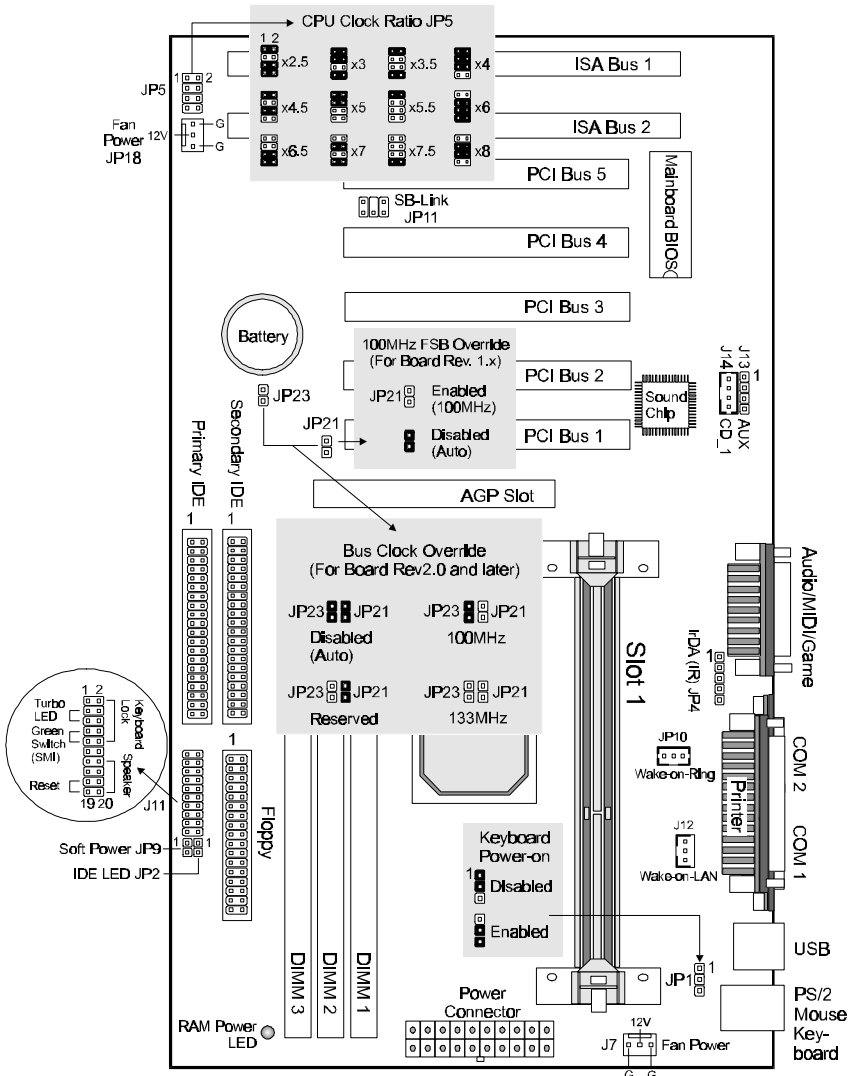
CPU Clock Ratio JP5

1 2 x2.5 x3 x3.5 x4
x4.5 x5 x5.5 x6
x6.5 x7 x7.5 x8

1 2
JP5

Fan Power JP18
12V
G
G

ISA Bus 1
ISA Bus 2
PCI Bus 5
SB-Link JP11
PCI Bus 4
Mainboard BIOS
PCI Bus 3

Battery

100MHz FSB Override (For Board Rev. 1.x)
JP21 Enabled (100MHz)
Disabled (Auto)
JP21
JP23

PCI Bus 2
PCI Bus 1
Sound Chip
J14 J13 1
CD_1 AUX

Primary IDE
Secondary IDE
1 1

AGP Slot

Bus Clock Override (For Board Rev2.0 and later)
JP23 JP21 Disabled (Auto)
JP23 JP21 100MHz
JP23 JP21 Reserved
JP23 JP21 133MHz

Audio/MIDI/Game
IrDA (IR) JP4
1

Slot 1

1 2
Turbo LED
Green Switch (SMI)
Reset
19 20
Keyboard Lock
Speaker
J11

1
Floppy

JP10
Wake-on-Ring
Printer
COM 2
COM 1
J12
Wake-on-LAN

Soft Power JP9 1
IDE LED JP2

Keyboard Power-on
1 Disabled
Enabled

DIMM 3
DIMM 2
DIMM 1

USB
JP1 1

Power Connector

PS/2 Mouse
Keyboard

RAM Power LED

J7 12V Fan Power
G G